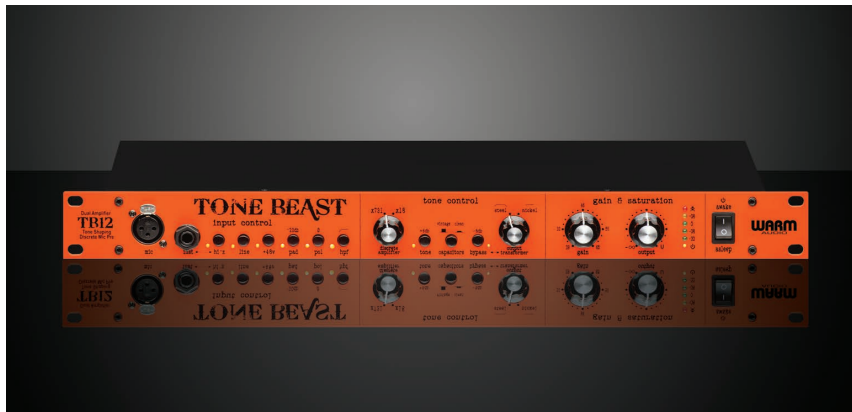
Dual Amplifier
TB12
Tone Shaping
Discrete Mic Pre

mic

inst

hi-z

line

+48v

pad

pol

hpf

TONE BEAST
input control

tone control

2N5

2N5

discrete
amplifier

tone

capacitor

bypass

output
transformer

gain & saturation

gain

output

WARM
AUDIO

sleep